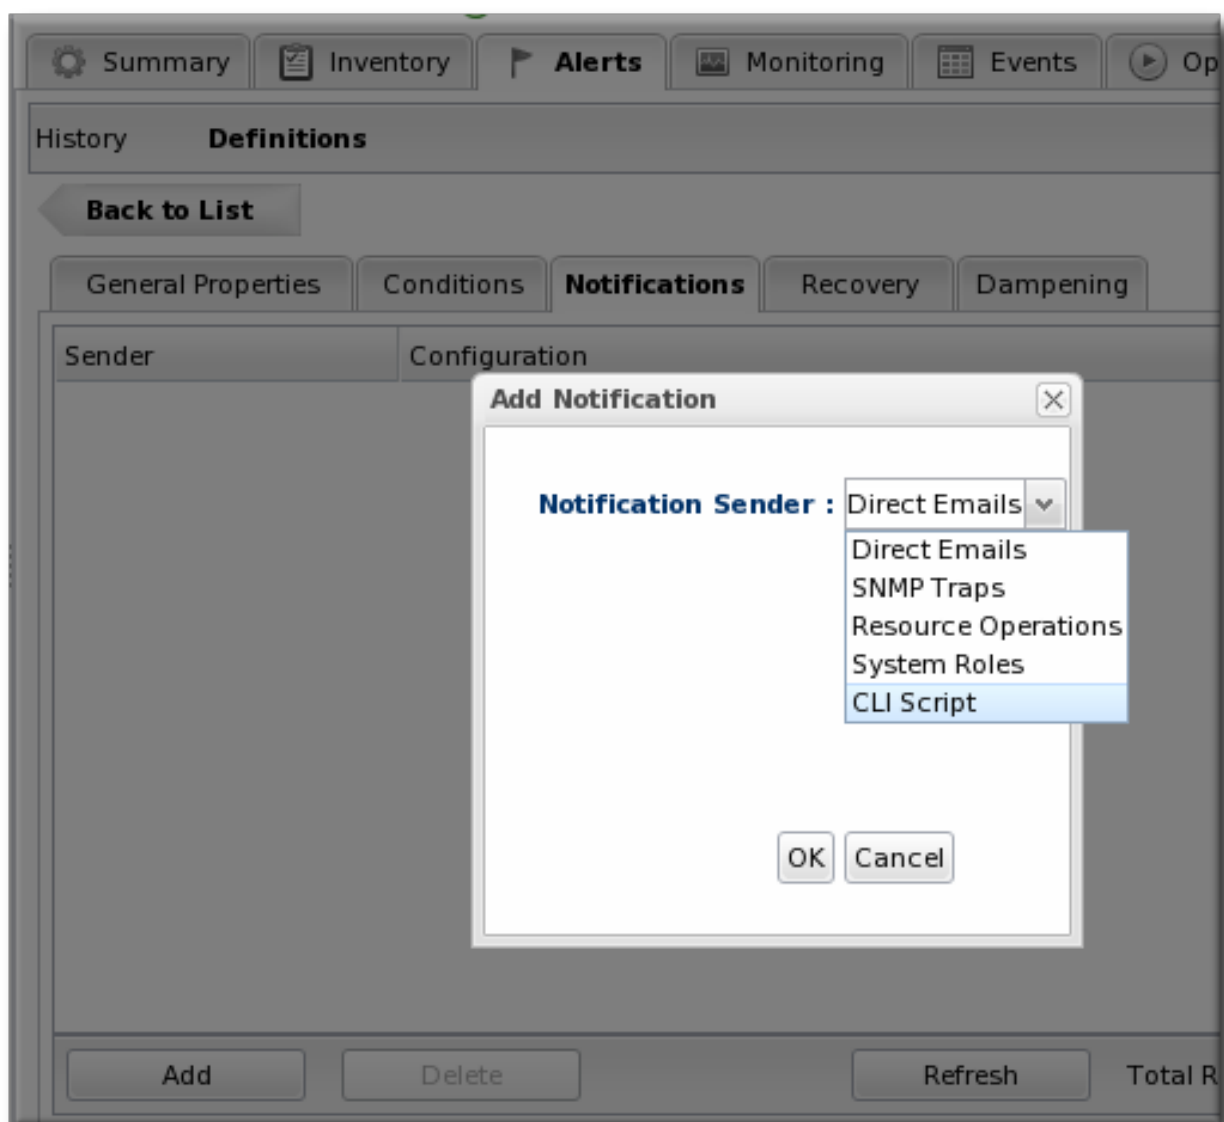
Summary Inventory Alerts Monitoring Events Op

History Definitions

Back to List

General Properties Conditions Notifications Recovery Dampening

| Sender | Configuration |
|---|---|

Add Notification

Notification Sender : Direct Emails

Direct Emails
SNMP Traps
Resource Operations
System Roles
CLI Script

OK Cancel

Add Delete Refresh Total R